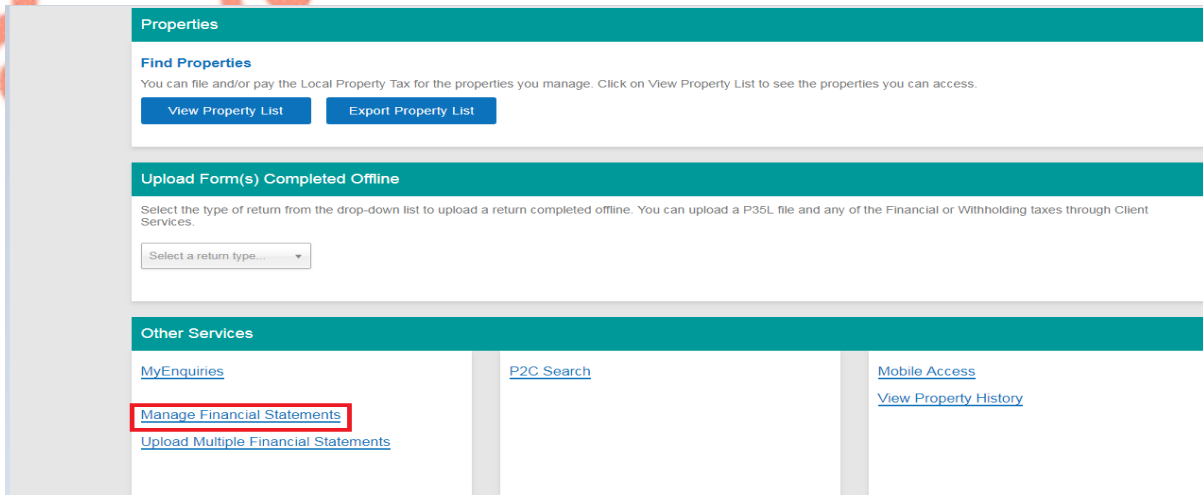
Properties

Find Properties

You can file and/or pay the Local Property Tax for the properties you manage. Click on View Property List to see the properties you can access.

View Property List

Export Property List

Upload Form(s) Completed Offline

Select the type of return from the drop-down list to upload a return completed offline. You can upload a P35L file and any of the Financial or Withholding taxes through Client Services.

Select a return type...

Other Services

MyEnquiries

Manage Financial Statements

Upload Multiple Financial Statements

P2C Search

Mobile Access

View Property History